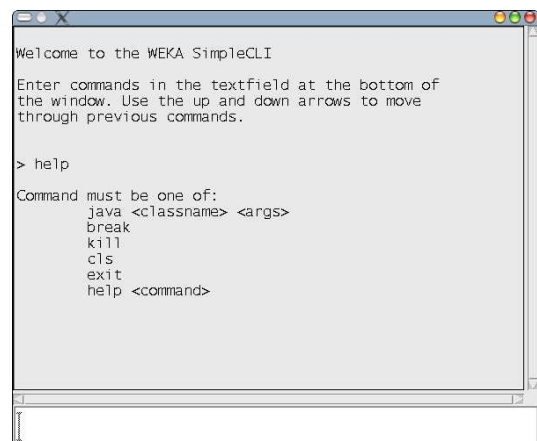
Welcome to the WEKA SimpleCLI

Enter commands in the textfield at the bottom of the window. Use the up and down arrows to move through previous commands.

> help

Command must be one of:
java <classname> <args>
break
kill
cls
exit
help <command>